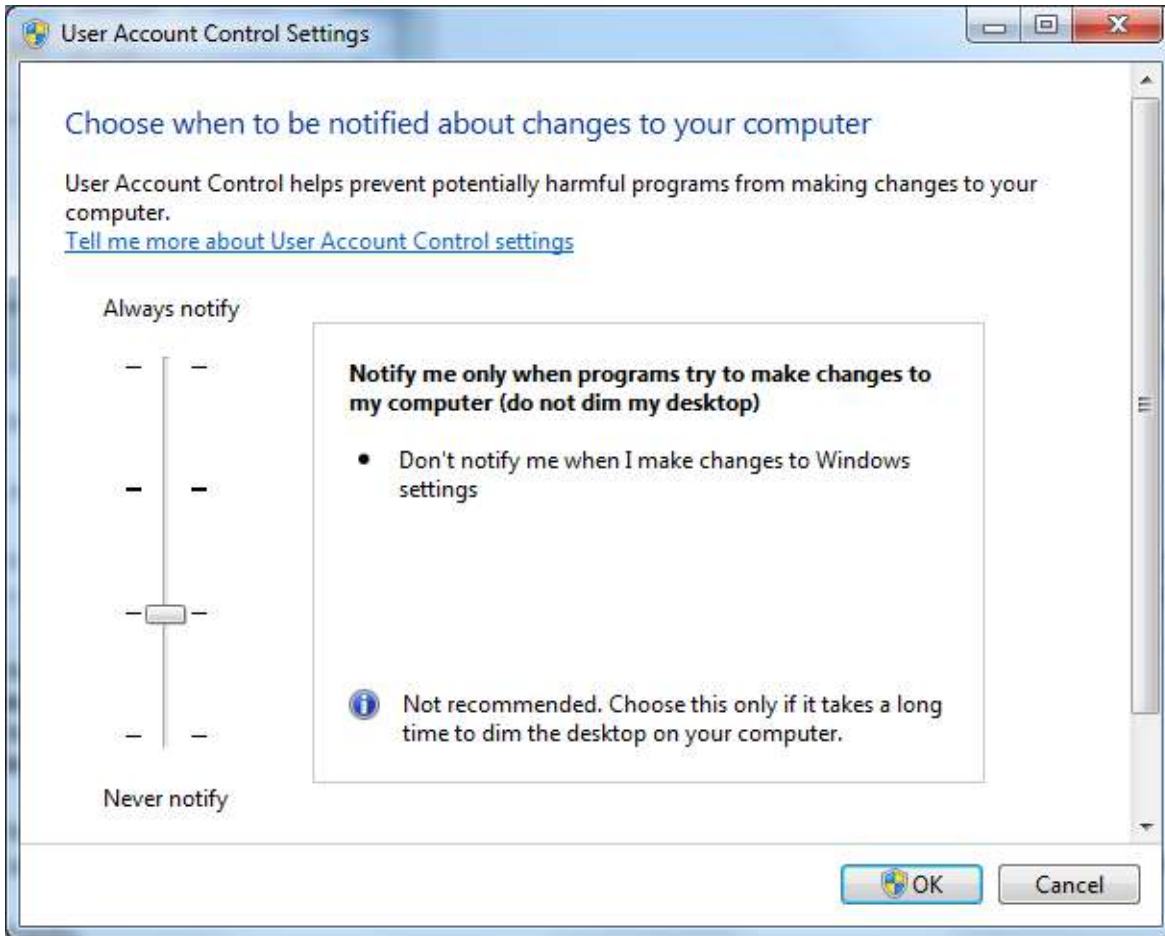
User Account Control Settings

Choose when to be notified about changes to your computer

User Account Control helps prevent potentially harmful programs from making changes to your computer.
Tell me more about User Account Control settings

Always notify

Notify me only when programs try to make changes to my computer (do not dim my desktop)

• Don't notify me when I make changes to Windows settings

Not recommended. Choose this only if it takes a long time to dim the desktop on your computer.

Never notify

OK

Cancel